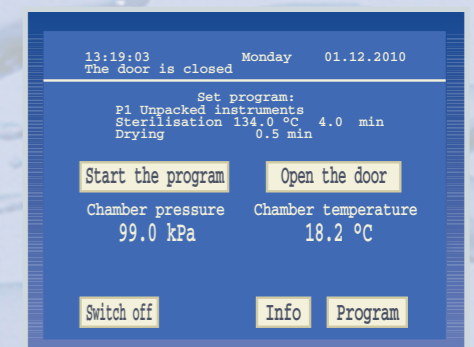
13:19:03 Monday 01.12.2010
The door is closed

Set program:
P1 Unpacked instruments
Sterilisation 134.0 °C 4.0 min
Drying 0.5 min

Start the program

Open the door

Chamber pressure
99.0 kPa

Chamber temperature
18.2 °C

Switch off

Info

Program